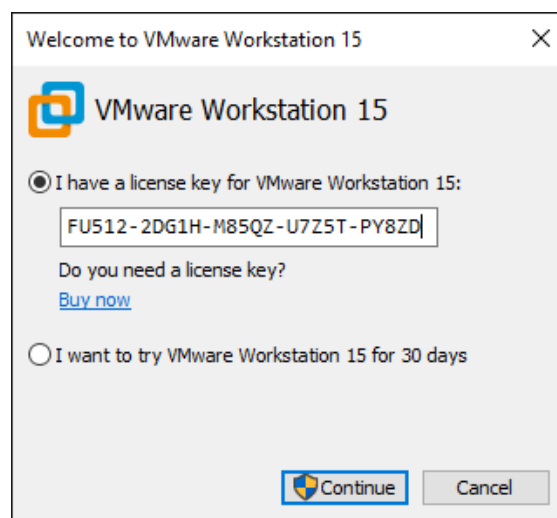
Welcome to VMware Workstation 15

VMware Workstation 15

I have a license key for VMware Workstation 15:

FU512-2DG1H-M85QZ-U7Z5T-PY8ZD

Do you need a license key?

Buy now

I want to try VMware Workstation 15 for 30 days

Continue

Cancel